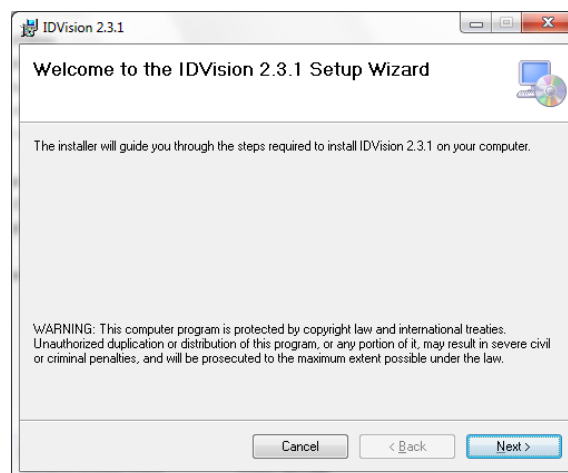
IDVision 2.3.1

Welcome to the IDVision 2.3.1 Setup Wizard

The installer will guide you through the steps required to install IDVision 2.3.1 on your computer.

WARNING: This computer program is protected by copyright law and international treaties. Unauthorized duplication or distribution of this program, or any portion of it, may result in severe civil or criminal penalties, and will be prosecuted to the maximum extent possible under the law.

Cancel
< Back
Next >